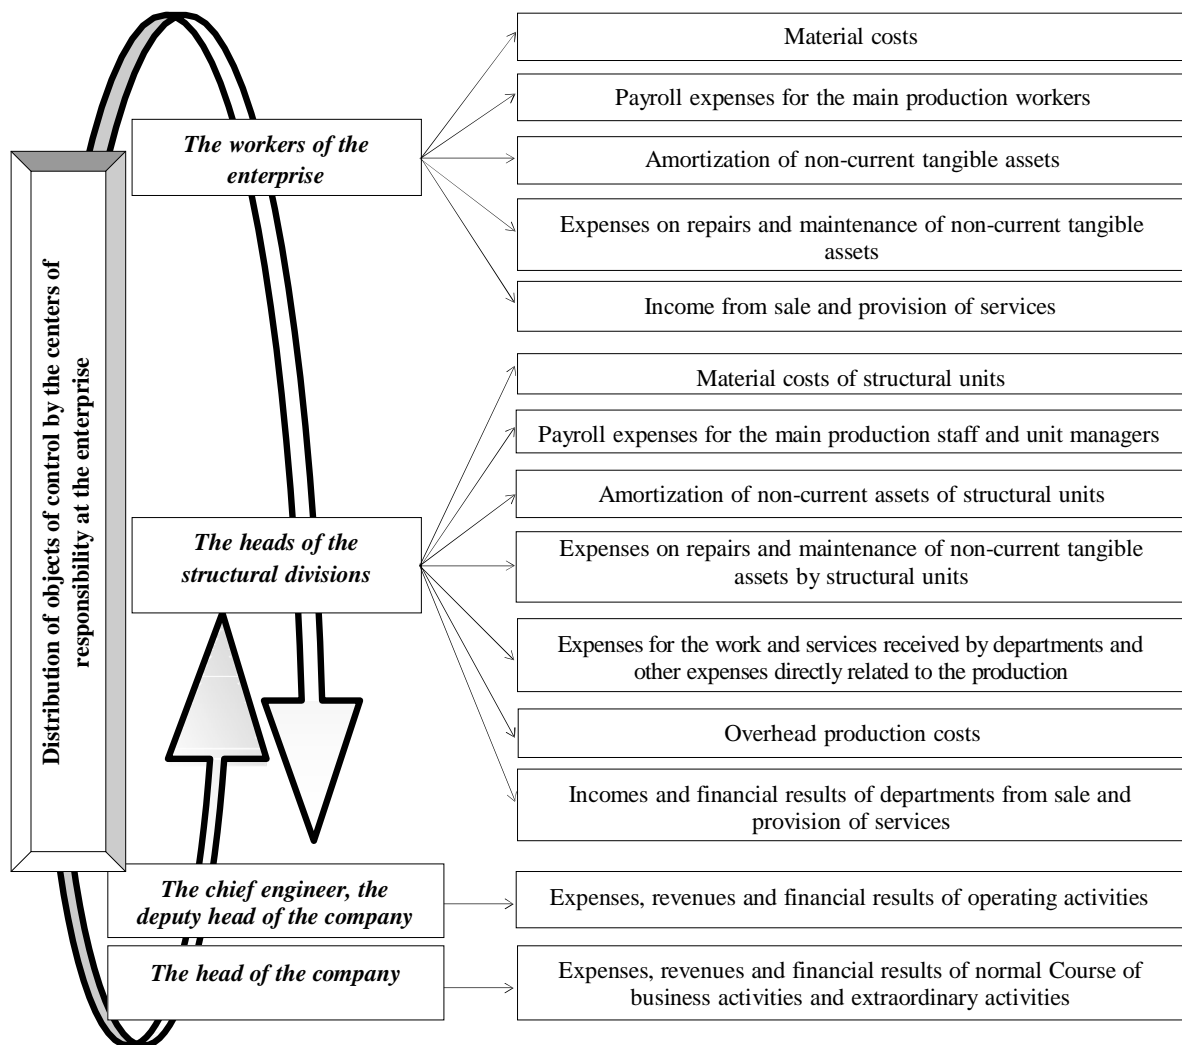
Distribution of objects of control by the centers of responsibility at the enterprise

The workers of the enterprise

Material costs

Payroll expenses for the main production workers

Amortization of non-current tangible assets

Expenses on repairs and maintenance of non-current tangible assets

Income from sale and provision of services

The heads of the structural divisions

Material costs of structural units

Payroll expenses for the main production staff and unit managers

Amortization of non-current assets of structural units

Expenses on repairs and maintenance of non-current tangible assets by structural units

Expenses for the work and services received by departments and other expenses directly related to the production

Overhead production costs

Incomes and financial results of departments from sale and provision of services

The chief engineer, the deputy head of the company

Expenses, revenues and financial results of operating activities

The head of the company

Expenses, revenues and financial results of normal Course of business activities and extraordinary activities